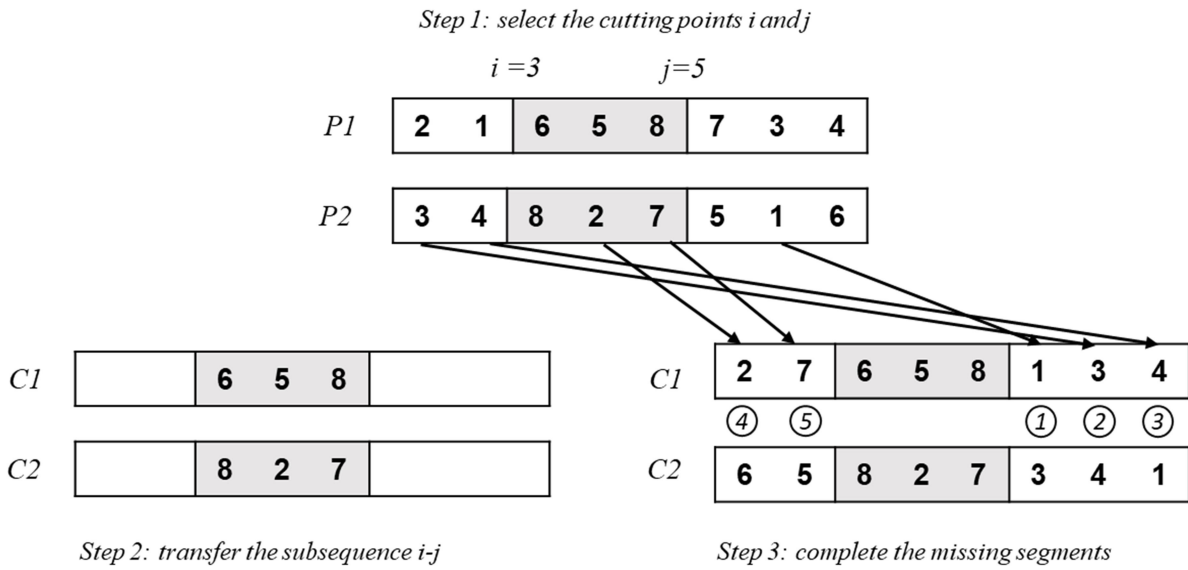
Step 1: select the cutting points i and j

i =3 j=5

P1

| 2 | 1 | 6 | 5 | 8 | 7 | 3 | 4 |
|---|---|---|---|---|---|---|---|

P2

| 3 | 4 | 8 | 2 | 7 | 5 | 1 | 6 |
|---|---|---|---|---|---|---|---|

C1

| | 6 | 5 | 8 | |
|---|---|---|---|---|

C2

| | 8 | 2 | 7 | |
|---|---|---|---|---|

Step 2: transfer the subsequence i-j

C1

| 2 | 7 | 6 | 5 | 8 | 1 | 3 | 4 |
|---|---|---|---|---|---|---|---|

④ ⑤ ① ② ③

C2

| 6 | 5 | 8 | 2 | 7 | 3 | 4 | 1 |
|---|---|---|---|---|---|---|---|

Step 3: complete the missing segments